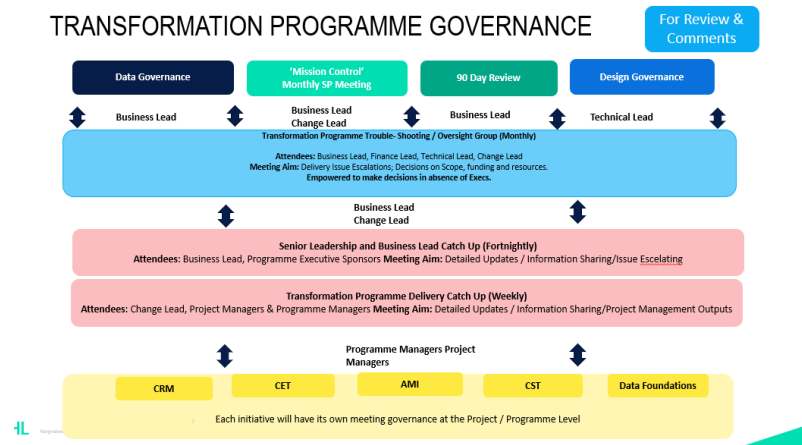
TRANSFORMATION PROGRAMME GOVERNANCE

For Review & Comments

Data Governance

'Mission Control' Monthly SP Meeting

90 Day Review

Design Governance

Business Lead

Business Lead
Change Lead

Business Lead

Technical Lead

Transformation Programme Trouble- Shooting / Oversight Group (Monthly)

Attendees: Business Lead, Finance Lead, Technical Lead, Change Lead
Meeting Aim: Delivery Issue Escalations; Decisions on Scope, funding and resources.
Empowered to make decisions in absence of Execs.

Business Lead
Change Lead

Senior Leadership and Business Lead Catch Up (Fortnightly)
Attendees: Business Lead, Programme Executive Sponsors Meeting Aim: Detailed Updates / Information Sharing/Issue Escelating

Transformation Programme Delivery Catch Up (Weekly)
Attendees: Change Lead, Project Managers & Programme Managers Meeting Aim: Detailed Updates / Information Sharing/Project Management Outputs

Programme Managers Project Managers

CRM

CET

AMI

CST

Data Foundations

Each initiative will have its own meeting governance at the Project / Programme Level